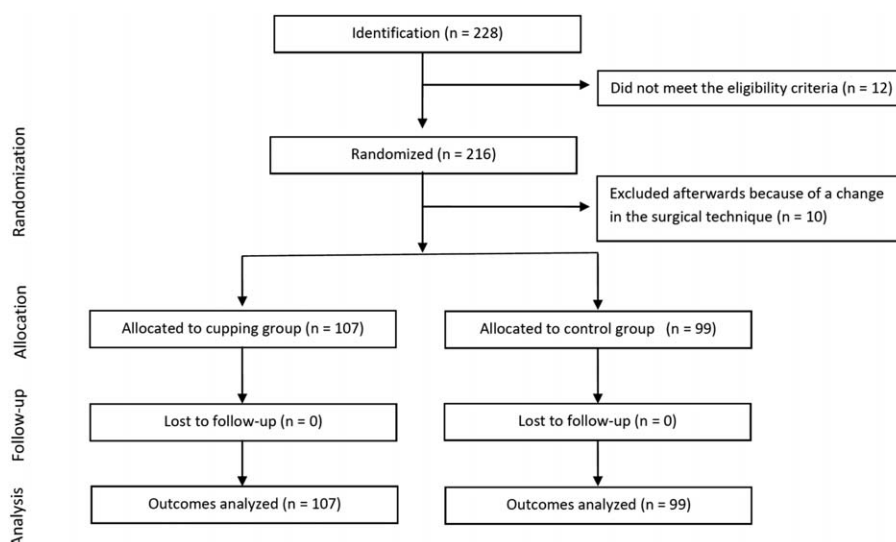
Identification (n = 228)

Did not meet the eligibility criteria (n = 12)

Randomization

Randomized (n = 216)

Excluded afterwards because of a change in the surgical technique (n = 10)

Allocation

Allocated to cupping group (n = 107)

Allocated to control group (n = 99)

Follow-up

Lost to follow-up (n = 0)

Lost to follow-up (n = 0)

Analysis

Outcomes analyzed (n = 107)

Outcomes analyzed (n = 99)